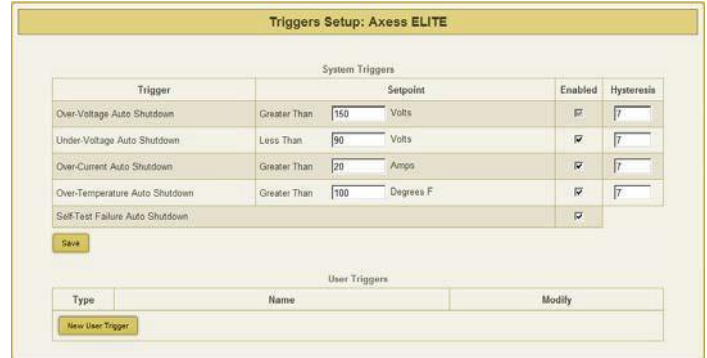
Triggers Setup: Axess ELITE

System Triggers

| Trigger | Setpoint | | | Enabled | Hysteresis |
|---|---|---|---|---|---|
| Over-Voltage Auto Shutdown | Greater Than | 150 | Volts | ☑ | 7 |
| Under-Voltage Auto Shutdown | Less Than | 90 | Volts | ☑ | 7 |
| Over-Current Auto Shutdown | Greater Than | 20 | Amps | ☑ | 7 |
| Over-Temperature Auto Shutdown | Greater Than | 100 | Degrees F | ☑ | 7 |
| Self-Test Failure Auto Shutdown | | | | ☑ | |

Save

User Triggers

| Type | Name | Modify |
|---|---|---|

New User Trigger